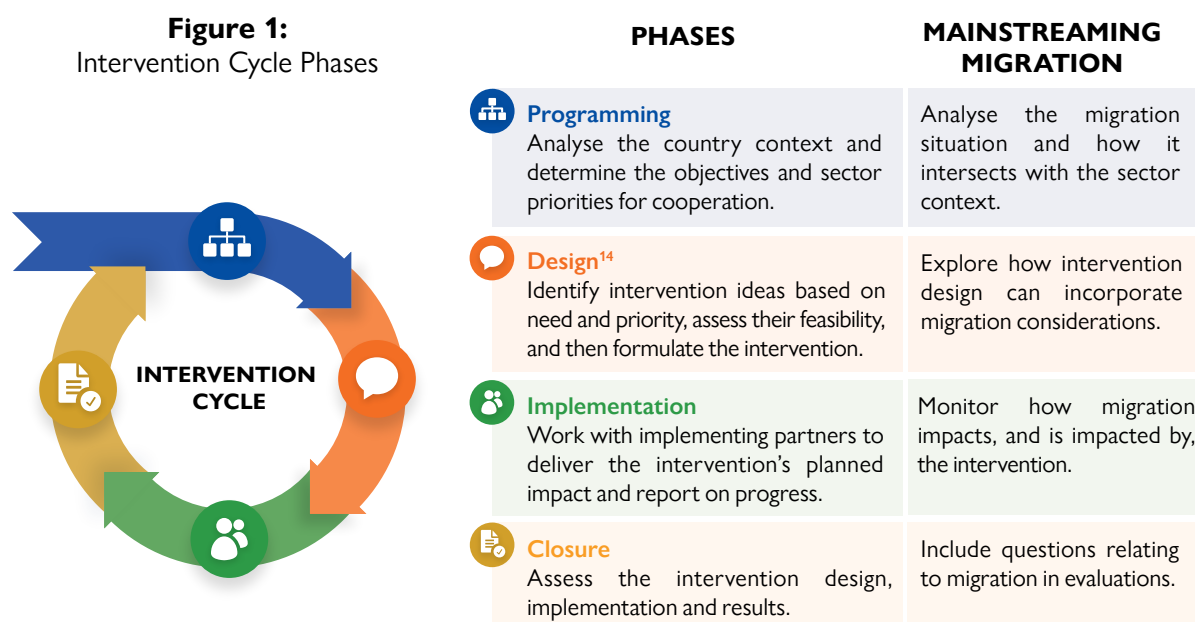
**Figure 1:**
Intervention Cycle Phases

INTERVENTION CYCLE

| PHASES | MAINSTREAMING MIGRATION |
|---|---|
| **Programming** Analyse the country context and determine the objectives and sector priorities for cooperation. | Analyse the migration situation and how it intersects with the sector context. |
| **Design**$^{14}$ Identify intervention ideas based on need and priority, assess their feasibility, and then formulate the intervention. | Explore how intervention design can incorporate migration considerations. |
| **Implementation** Work with implementing partners to deliver the intervention's planned impact and report on progress. | Monitor how migration impacts, and is impacted by, the intervention. |
| **Closure** Assess the intervention design, implementation and results. | Include questions relating to migration in evaluations. |